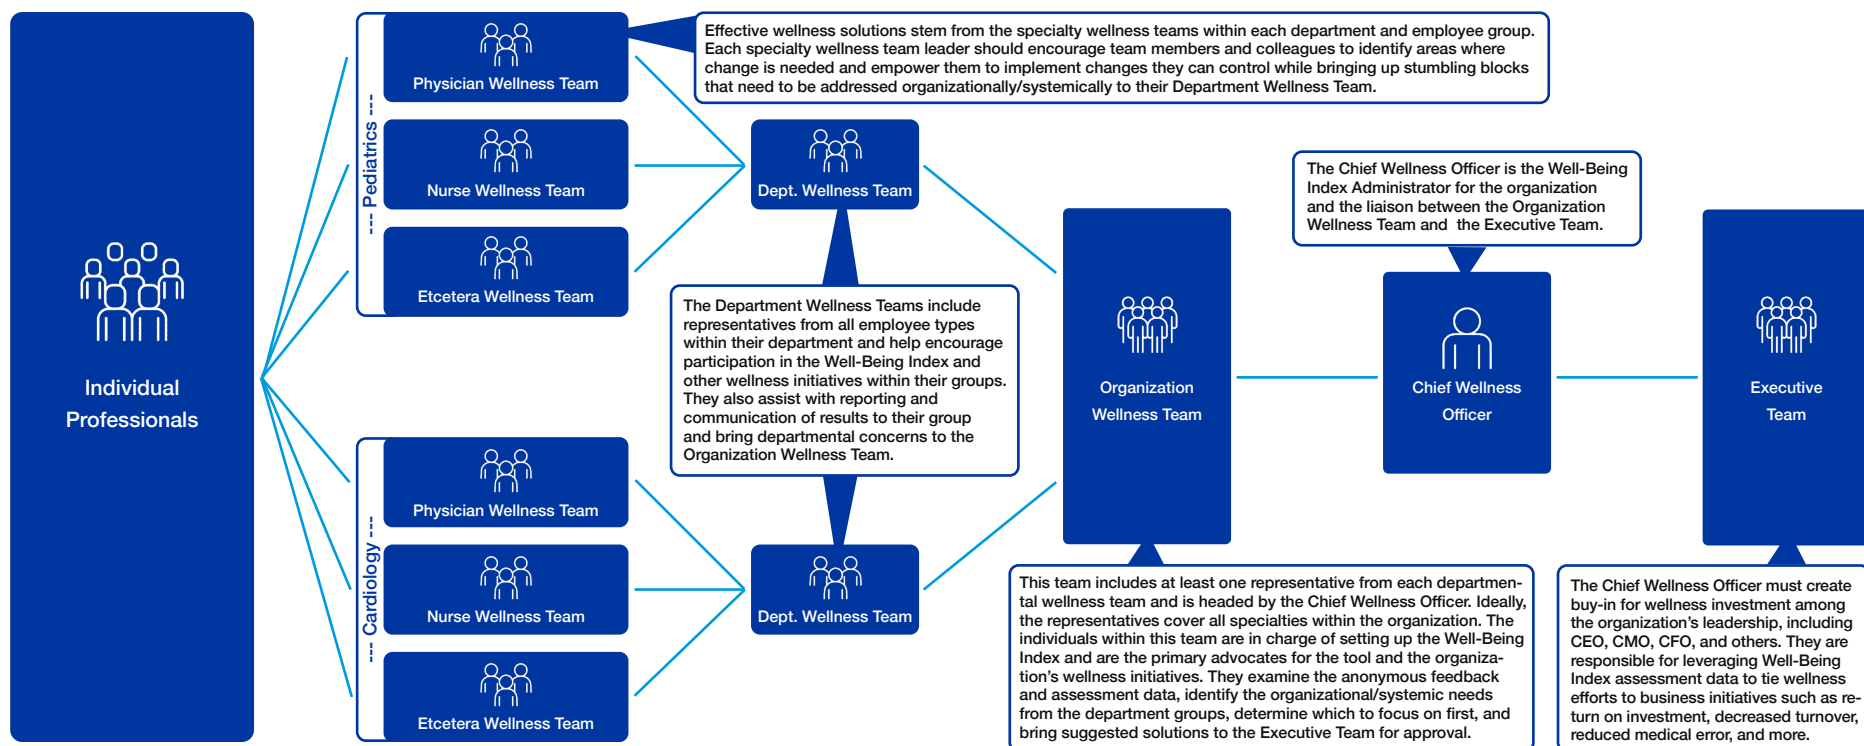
Individual Professionals

--- Pediatrics ---

Physician Wellness Team

Nurse Wellness Team

Etcetera Wellness Team

--- Cardiology ---

Physician Wellness Team

Nurse Wellness Team

Etcetera Wellness Team

Effective wellness solutions stem from the specialty wellness teams within each department and employee group. Each specialty wellness team leader should encourage team members and colleagues to identify areas where change is needed and empower them to implement changes they can control while bringing up stumbling blocks that need to be addressed organizationally/systemically to their Department Wellness Team.

Dept. Wellness Team

The Department Wellness Teams include representatives from all employee types within their department and help encourage participation in the Well-Being Index and other wellness initiatives within their groups. They also assist with reporting and communication of results to their group and bring departmental concerns to the Organization Wellness Team.

Dept. Wellness Team

Organization Wellness Team

This team includes at least one representative from each departmental wellness team and is headed by the Chief Wellness Officer. Ideally, the representatives cover all specialties within the organization. The individuals within this team are in charge of setting up the Well-Being Index and are the primary advocates for the tool and the organization's wellness initiatives. They examine the anonymous feedback and assessment data, identify the organizational/systemic needs from the department groups, determine which to focus on first, and bring suggested solutions to the Executive Team for approval.

The Chief Wellness Officer is the Well-Being Index Administrator for the organization and the liaison between the Organization Wellness Team and the Executive Team.

Chief Wellness Officer

Executive Team

The Chief Wellness Officer must create buy-in for wellness investment among the organization's leadership, including CEO, CMO, CFO, and others. They are responsible for leveraging Well-Being Index assessment data to tie wellness efforts to business initiatives such as return on investment, decreased turnover, reduced medical error, and more.